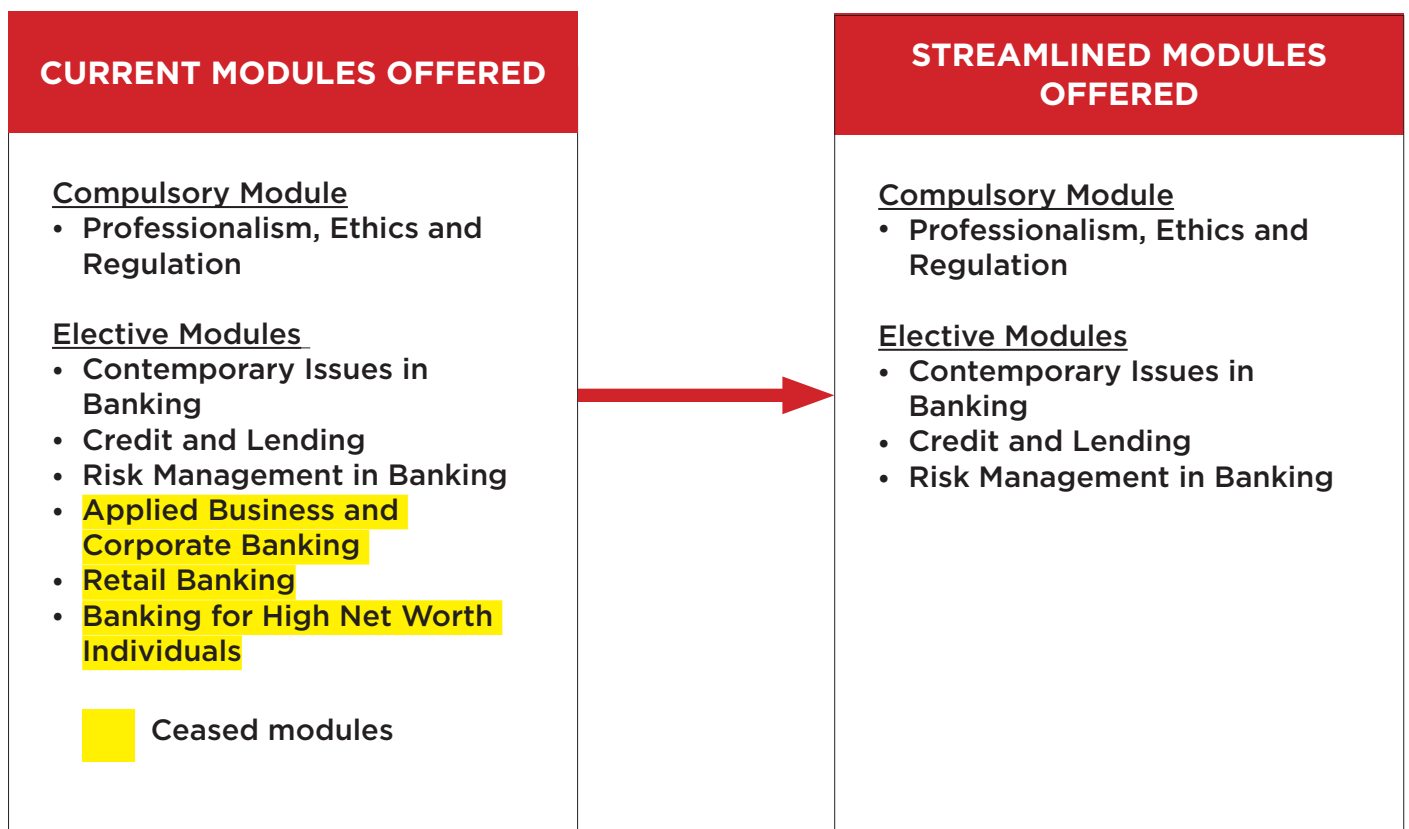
CURRENT MODULES OFFERED

Compulsory Module
• Professionalism, Ethics and Regulation

Elective Modules
• Contemporary Issues in Banking
• Credit and Lending
• Risk Management in Banking
• Applied Business and Corporate Banking
• Retail Banking
• Banking for High Net Worth Individuals

Ceased modules

STREAMLINED MODULES OFFERED

Compulsory Module
• Professionalism, Ethics and Regulation

Elective Modules
• Contemporary Issues in Banking
• Credit and Lending
• Risk Management in Banking